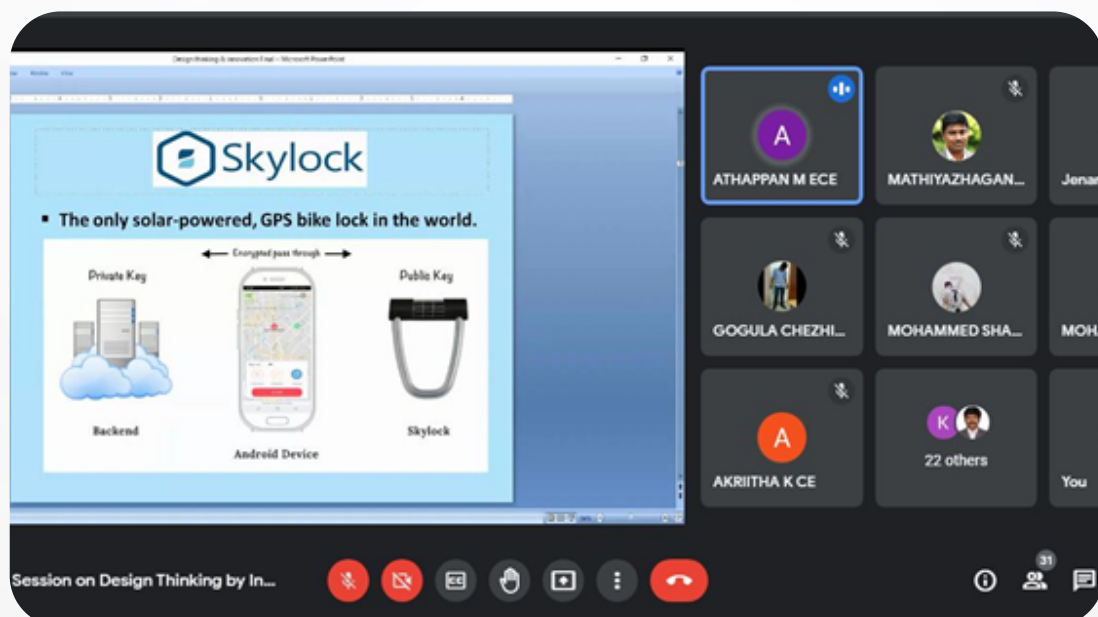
Design thinking & innovation Final - Microsoft PowerPoint

Skylock

▪ The only solar-powered, GPS bike lock in the world.

Encrypted pass through

Private Key

Public Key

Backend

Android Device

Skylock

A
ATHAPPAN M ECE

MATHIYAZHAGAN...

Jenar

GOGULA CHEZHI...

MOHAMMED SHA...

MOH

A
AKRIITHA K CE

K
22 others

You

Session on Design Thinking by In...

31